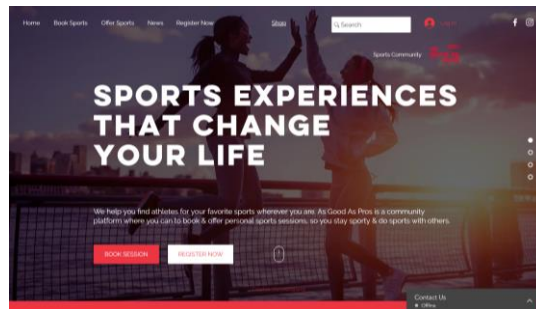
Home Book Sports Offer Sports News Register Now Shop

Search

Log In

Sports Community

SPORTS EXPERIENCES THAT CHANGE YOUR LIFE

We help you find athletes for your favorite sports wherever you are. As Good As Pros is a community platform where you can to book & offer personal sports sessions, so you stay sporty & do sports with others.

BOOK SESSION

REGISTER NOW

Contact Us

Offline